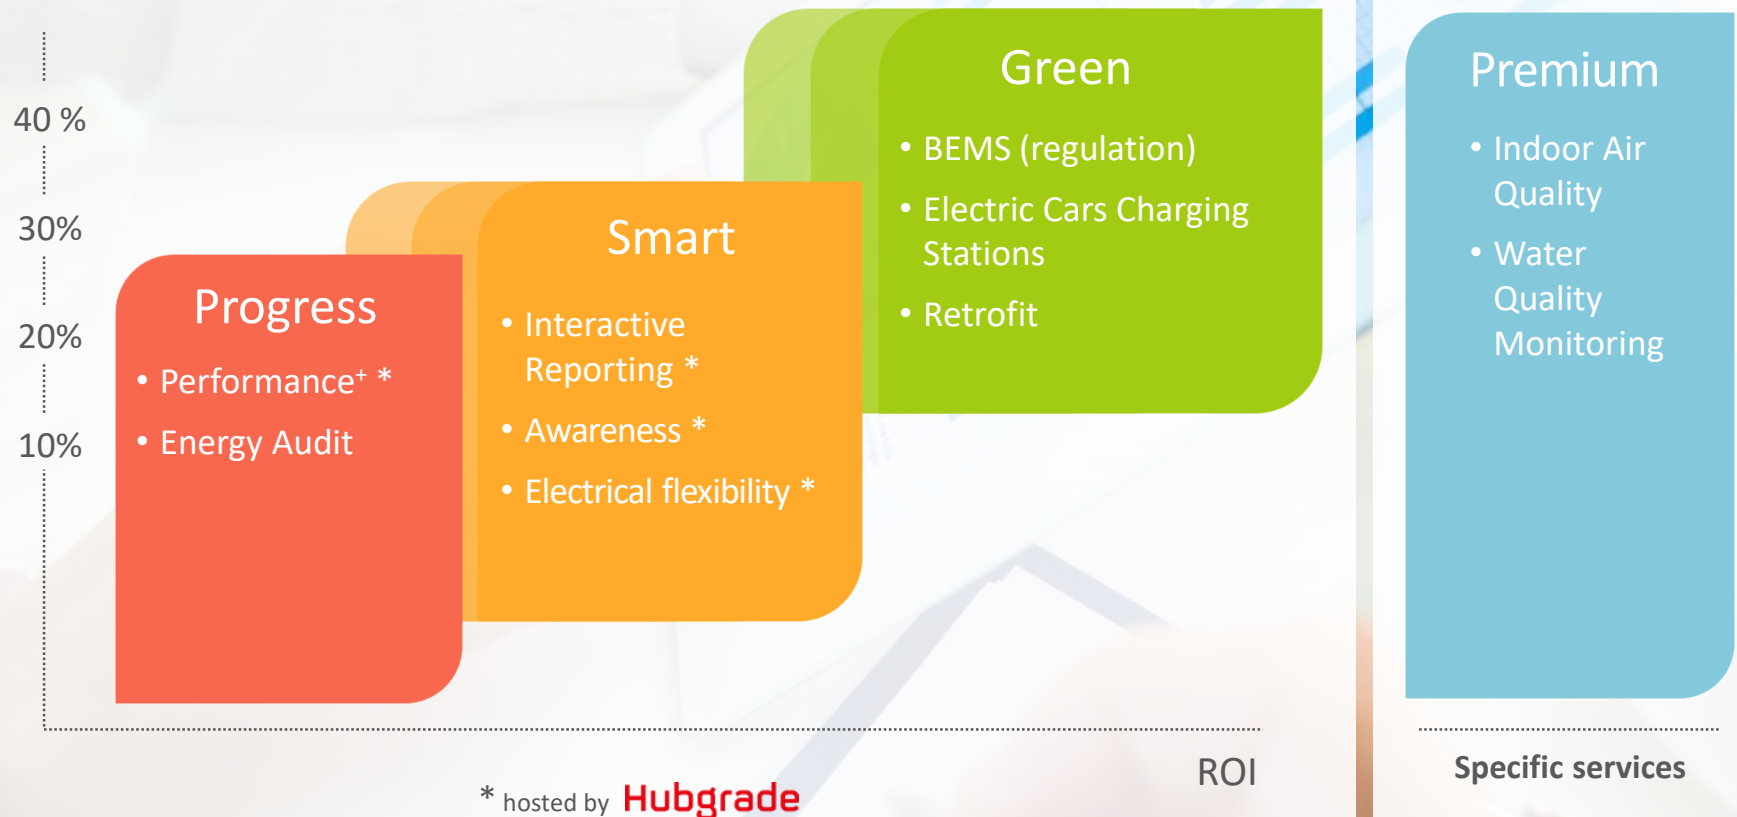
40 %

30%

20%

10%

Progress

• Performance$^{+}$ *

• Energy Audit

Smart

• Interactive Reporting *

• Awareness *

• Electrical flexibility *

Green

• BEMS (regulation)

• Electric Cars Charging Stations

• Retrofit

Premium

• Indoor Air Quality

• Water Quality Monitoring

ROI

* hosted by Hubgrade

Specific services